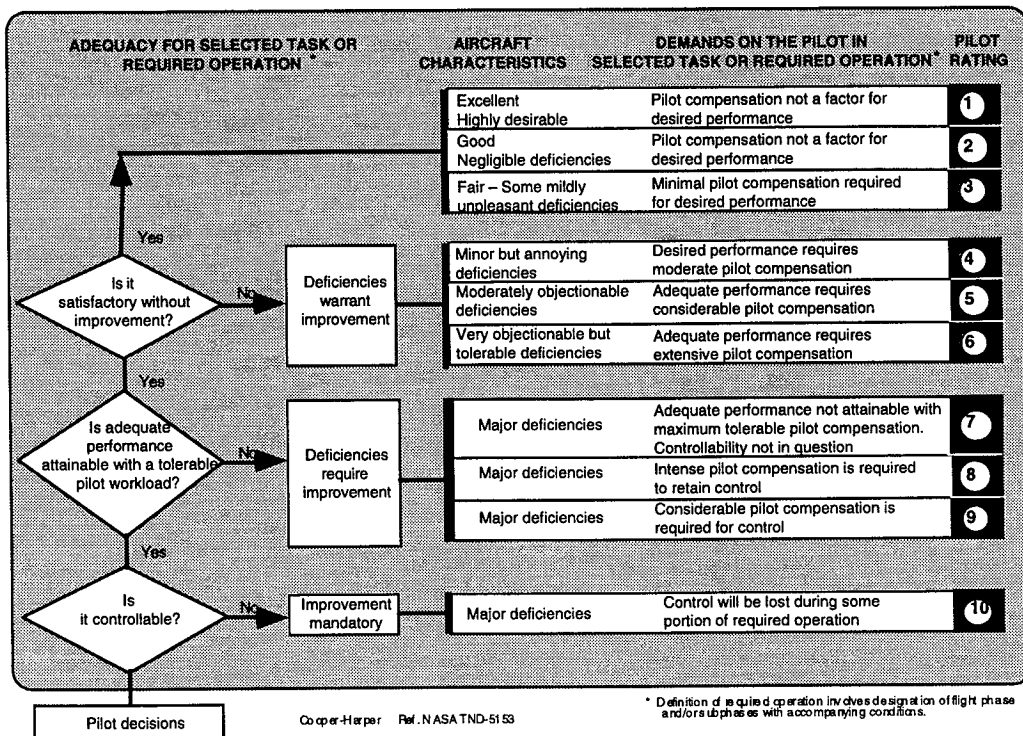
ADEQUACY FOR SELECTED TASK OR REQUIRED OPERATION *

AIRCRAFT CHARACTERISTICS

DEMANDS ON THE PILOT IN SELECTED TASK OR REQUIRED OPERATION *

PILOT RATING

| | | |
|---|---|---|
| Excellent Highly desirable | Pilot compensation not a factor for desired performance | 1 |
| Good Negligible deficiencies | Pilot compensation not a factor for desired performance | 2 |
| Fair – Some mildly unpleasant deficiencies | Minimal pilot compensation required for desired performance | 3 |

Yes

Is it satisfactory without improvement?

No

Deficiencies warrant improvement

| | | |
|---|---|---|
| Minor but annoying deficiencies | Desired performance requires moderate pilot compensation | 4 |
| Moderately objectionable deficiencies | Adequate performance requires considerable pilot compensation | 5 |
| Very objectionable but tolerable deficiencies | Adequate performance requires extensive pilot compensation | 6 |

Yes

Is adequate performance attainable with a tolerable pilot workload?

No

Deficiencies require improvement

| | | |
|---|---|---|
| Major deficiencies | Adequate performance not attainable with maximum tolerable pilot compensation. Controllability not in question | 7 |
| Major deficiencies | Intense pilot compensation is required to retain control | 8 |
| Major deficiencies | Considerable pilot compensation is required for control | 9 |

Yes

Is it controllable?

No

Improvement mandatory

| | | |
|---|---|---|
| Major deficiencies | Control will be lost during some portion of required operation | 10 |

Pilot decisions

Cooper-Harper Ref. NASA TND-5153

* Definition of required operation involves designation of flight phase and/or subphases with accompanying conditions.